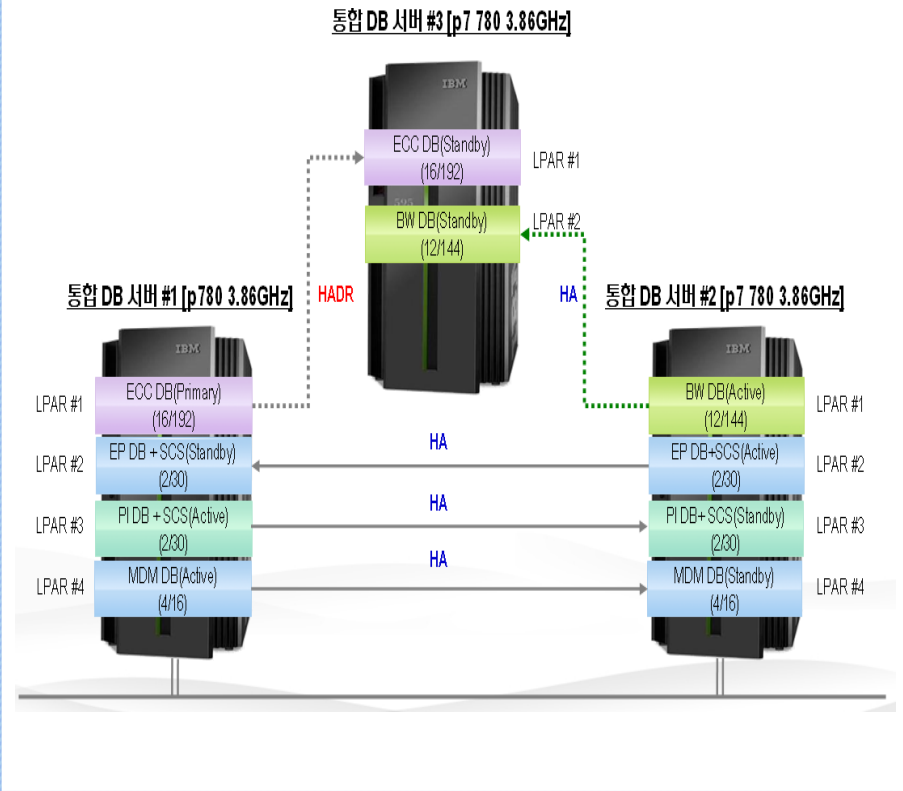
통합 DB 서버 #3 [p7 780 3.86GHz]

IBM

ECC DB(Standby)
(16/192)

LPAR #1

BW DB(Standby)
(12/144)

LPAR #2

통합 DB 서버 #1 [p780 3.86GHz]

HADR

HA

통합 DB 서버 #2 [p7 780 3.86GHz]

IBM

IBM

LPAR #1

ECC DB(Primary)
(16/192)

BW DB(Active)
(12/144)

LPAR #1

HA

LPAR #2

EP DB + SCS(Standby)
(2/30)

EP DB+SCS(Active)
(2/30)

LPAR #2

HA

LPAR #3

PI DB + SCS(Active)
(2/30)

PI DB+ SCS(Standby)
(2/30)

LPAR #3

HA

LPAR #4

MDM DB(Active)
(4/16)

MDM DB(Standby)
(4/16)

LPAR #4